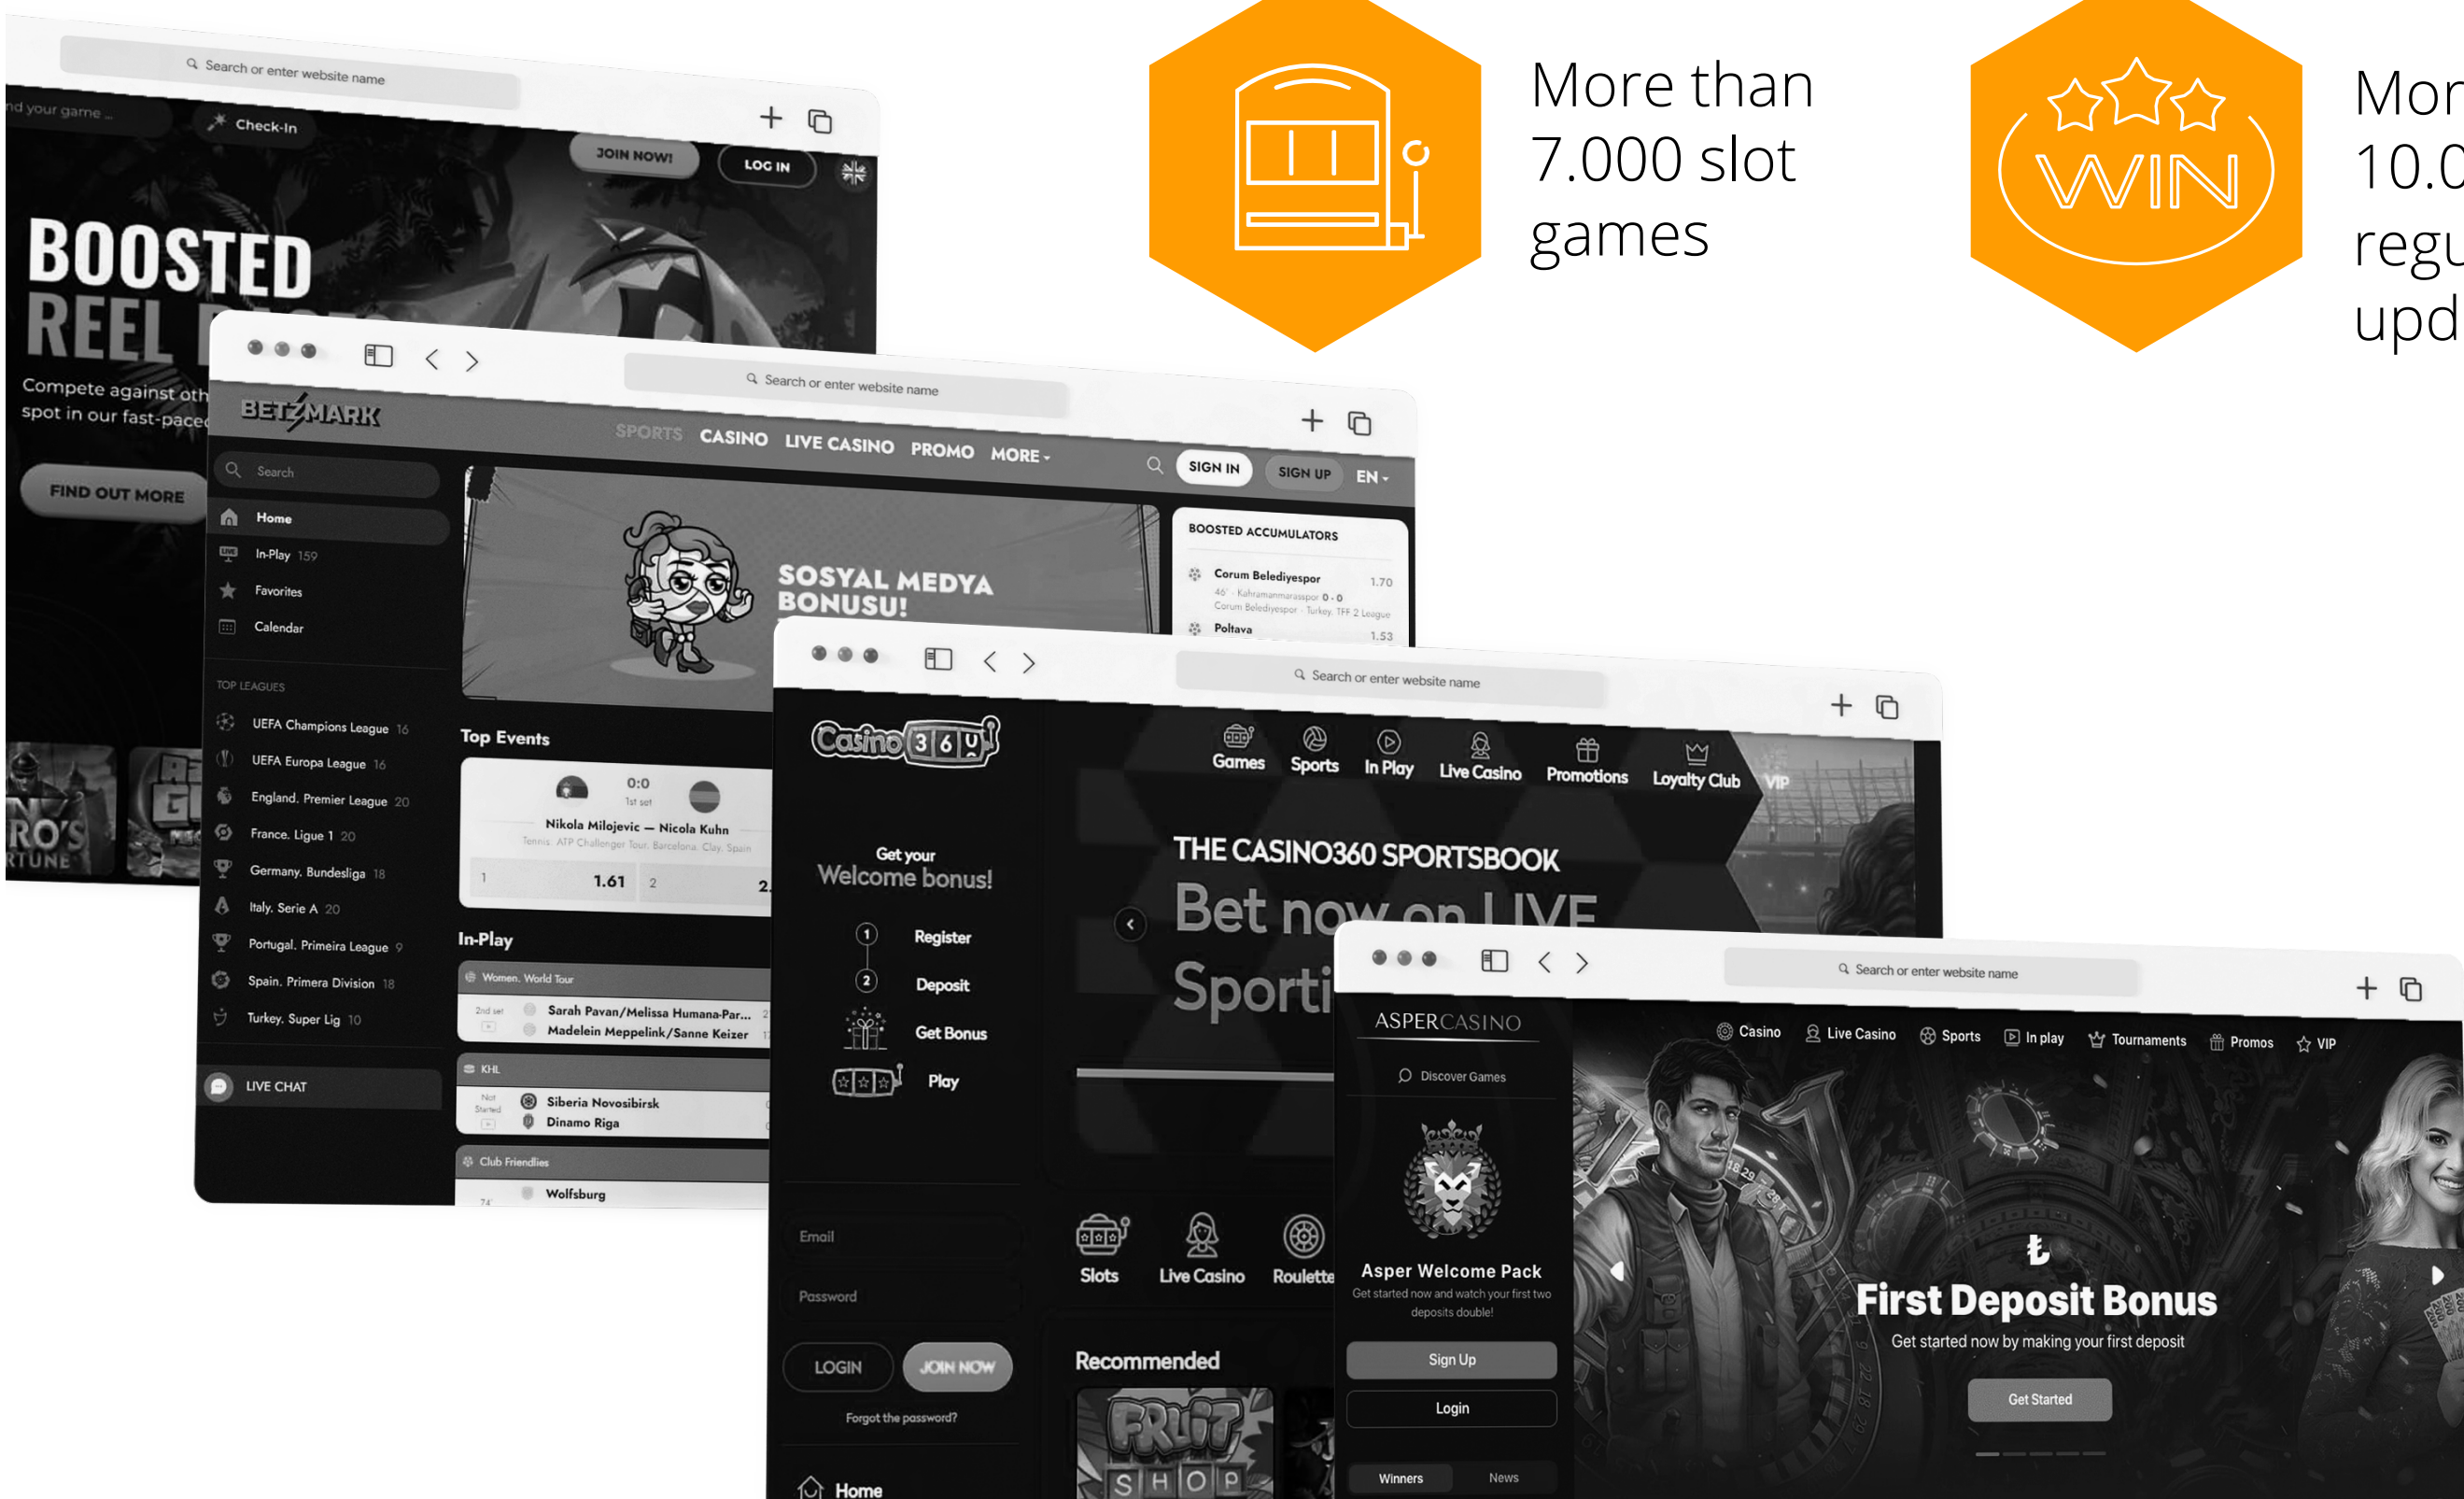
More than 7.000 slot games

WIN

Mor
10.0
regu
upd

Search or enter website name
nd your game ...
Check-In
JOIN NOW!
LOG IN
BOOSTED REEL
Compete against oth
spot in our fast-pace
FIND OUT MORE

Search or enter website name
BETMARK
SPORTS CASINO LIVE CASINO PROMO MORE
SIGN IN SIGN UP EN
Search
Home
In-Play 159
Favorites
Calendar
TOP LEAGUES
UEFA Champions League 16
UEFA Europa League 16
England. Premier League 20
France. Ligue 1 20
Germany. Bundesliga 18
Italy. Serie A 20
Portugal. Primeira League 9
Spain. Primera Division 18
Turkey. Super Lig 10
LIVE CHAT
SOSYAL MEDYA BONUSU!
BOOSTED ACCUMULATORS
Corum Belediyespor 1.70
46' · Kahramanmarasspor 0 - 0
Corum Belediyespor · Turkey. TFF 2 League
Poltava 1.53
Top Events
0:0
1st set
Nikola Milojevic — Nicola Kuhn
Tennis. ATP Challenger Tour. Barcelona. Clay. Spain
1 1.61 2 2.
In-Play
Women. World Tour
2nd set
Sarah Pavan/Melissa Humana-Par...
Madelein Meppelink/Sanne Keizer
KHL
Not Started
Siberia Novosibirsk
Dinamo Riga
Club Friendlies
Wolfsburg

Search or enter website name
Casino 360
Games Sports In Play Live Casino Promotions Loyalty Club VIP
Get your Welcome bonus!
1 Register
2 Deposit
Get Bonus
Play
THE CASINO360 SPORTSBOOK
Bet now on LIVE
Sporti
Email
Password
LOGIN JOIN NOW
Forgot the password?
Home
Slots Live Casino Roulette
Recommended
FRUIT SHOP

Search or enter website name
ASPERCASINO
Discover Games
Casino Live Casino Sports In play Tournaments Promos VIP
Asper Welcome Pack
Get started now and watch your first two deposits double!
Sign Up
Login
Winners News
First Deposit Bonus
Get started now by making your first deposit
Get Started